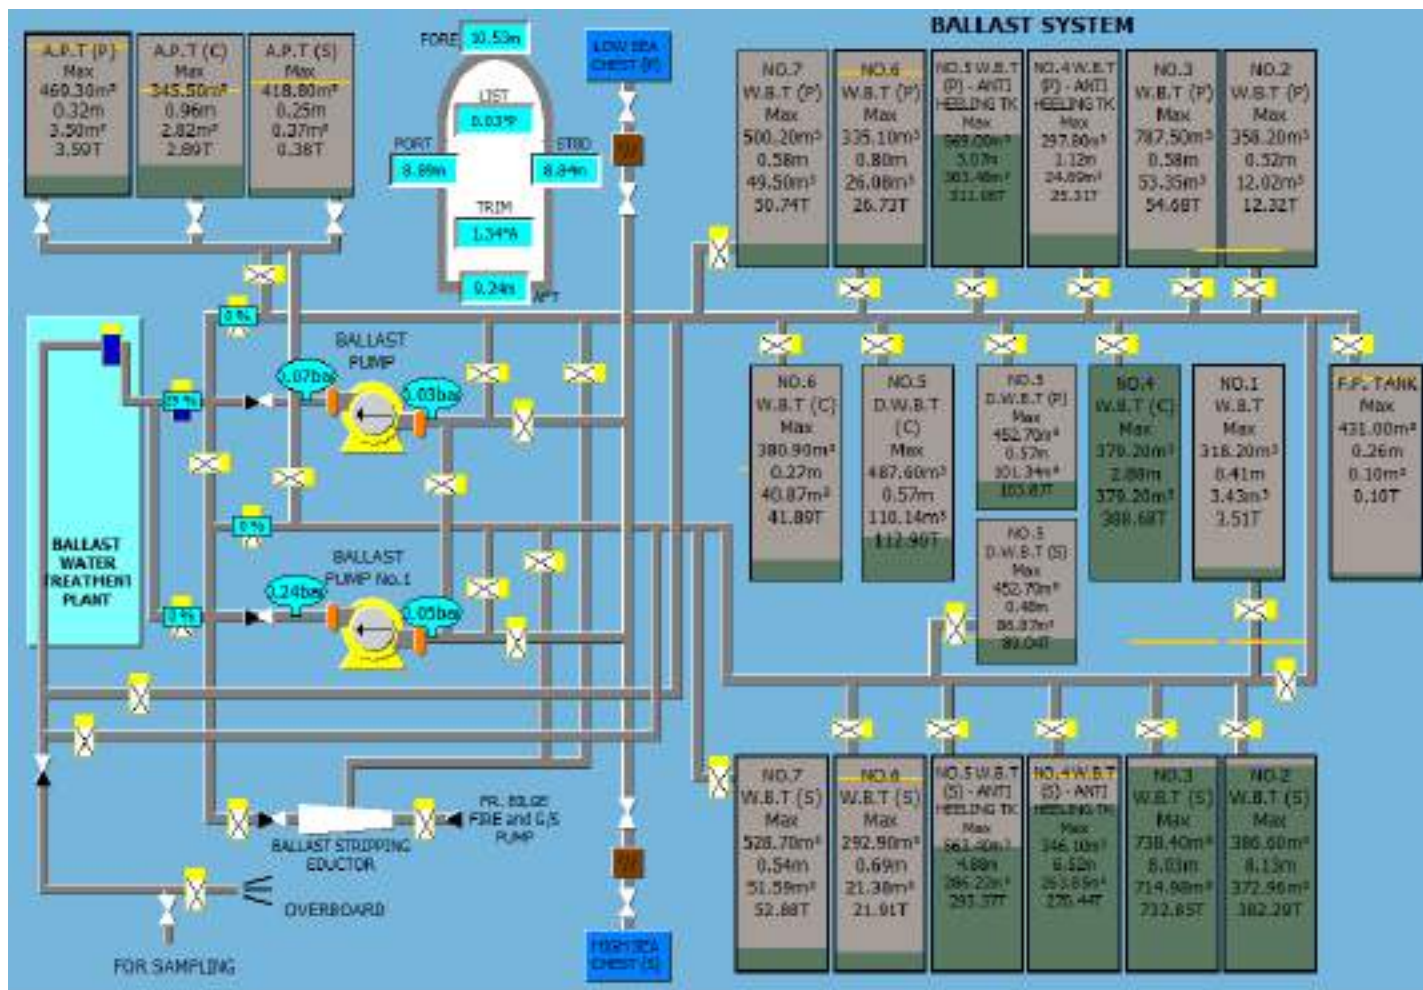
BALLAST SYSTEM

A.P.T (P)
Max
469.30m³
0.32m
3.50m³
3.59T

A.P.T (C)
Max
345.50m³
0.96m
2.82m³
2.89T

A.P.T (S)
Max
418.80m³
0.25m
0.37m³
0.38T

FORE 10.53m

LIST
0.03°P

PORT 8.89m

STBD 8.84m

TRIM
1.34°A

0.24m AFT

LOW SEA CHEST (P)

HIGH SEA CHEST (S)

NO.7
W.B.T (P)
Max
500.20m³
0.58m
49.50m³
50.74T

NO.6
W.B.T (P)
Max
335.10m³
0.80m
26.08m³
26.73T

NO.5 W.B.T (P) - ANTI HEELING TK
Max
569.00m³
5.07m
303.48m³
311.06T

NO.4 W.B.T (P) - ANTI HEELING TK
Max
297.80m³
1.12m
24.69m³
25.31T

NO.3
W.B.T (P)
Max
787.50m³
0.58m
53.35m³
54.68T

NO.2
W.B.T (P)
Max
358.20m³
0.52m
12.02m³
12.32T

0 %

BALLAST PUMP

1.07bar

1.03bar

0 %

0 %

BALLAST PUMP No.1

1.24bar

1.05bar

0 %

BALLAST WATER TREATMENT PLANT

NO.6
W.B.T (C)
Max
380.90m³
0.27m
40.87m³
41.89T

NO.5
D.W.B.T
(C)
Max
487.60m³
0.57m
110.14m³
112.90T

NO.5
D.W.B.T (P)
Max
452.70m³
0.57m
101.34m³
103.87T

NO.4
W.B.T (C)
Max
379.20m³
2.88m
379.20m³
388.68T

NO.1
W.B.T
Max
318.20m³
0.41m
3.43m³
3.51T

F.P. TANK
Max
431.00m³
0.26m
0.10m³
0.10T

NO.5
D.W.B.T (S)
Max
452.70m³
0.48m
86.87m³
89.04T

BALLAST STRIPPING EDUCTOR

FR. BILGE FIRE and G/S PUMP

OVERBOARD

FOR SAMPLING

NO.7
W.B.T (S)
Max
528.70m³
0.54m
51.59m³
52.88T

NO.6
W.B.T (S)
Max
292.90m³
0.69m
21.38m³
21.91T

NO.5 W.B.T (S) - ANTI HEELING TK
Max
561.90m³
4.88m
286.22m³
293.37T

NO.4 W.B.T (S) - ANTI HEELING TK
Max
346.10m³
6.52m
263.85m³
270.44T

NO.3
W.B.T (S)
Max
738.40m³
8.03m
714.98m³
732.85T

NO.2
W.B.T (S)
Max
386.00m³
8.13m
372.96m³
382.29T